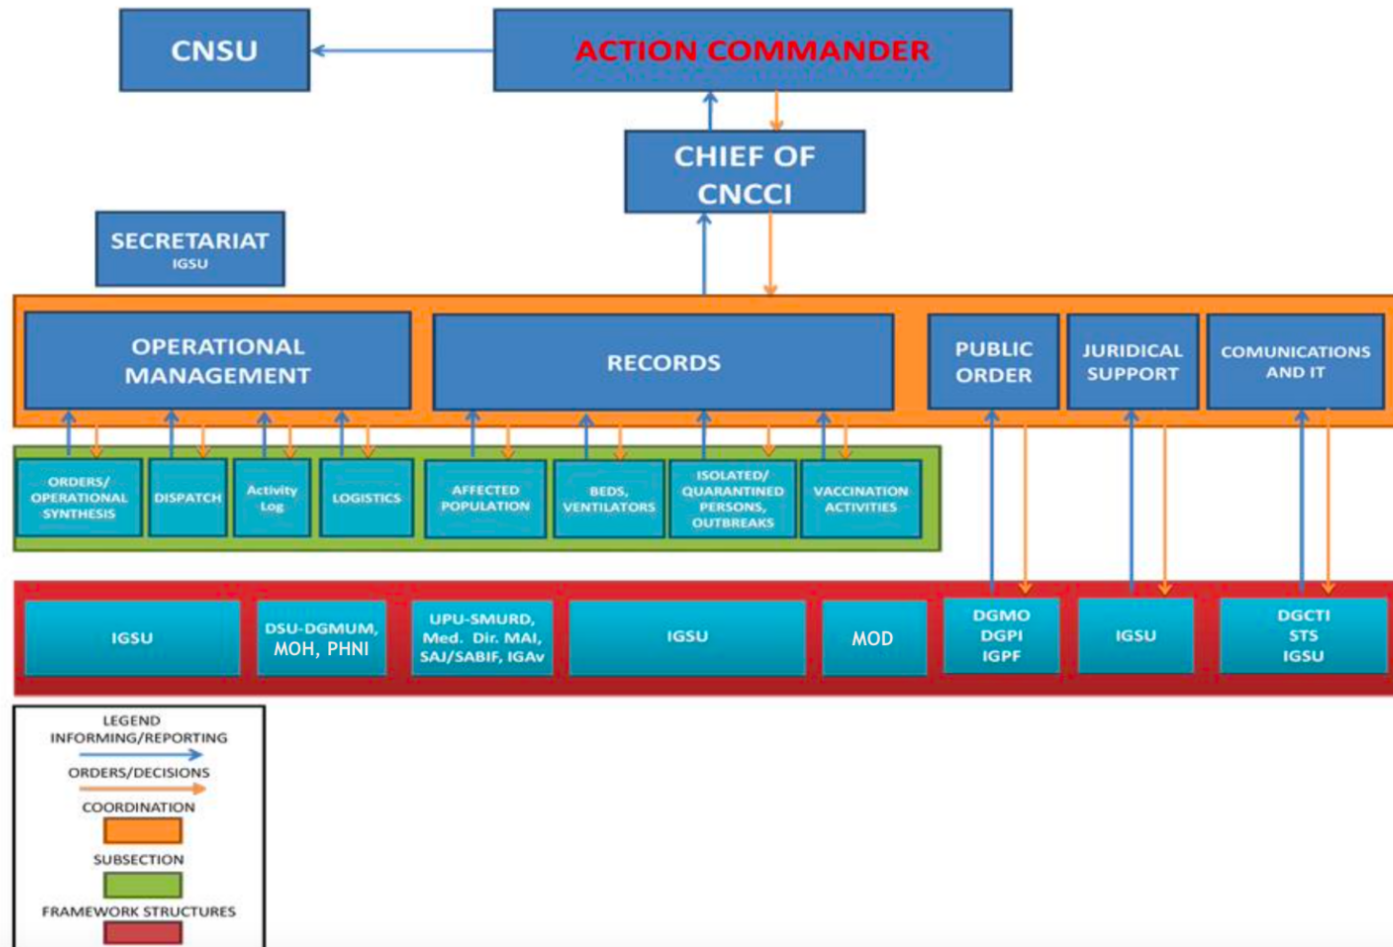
CNSU

ACTION COMMANDER

CHIEF OF CNCCI

SECRETARIAT
IGSU

OPERATIONAL MANAGEMENT

RECORDS

PUBLIC ORDER

JURIDICAL SUPPORT

COMUNICATIONS AND IT

ORDERS/ OPERATIONAL SYNTHESIS

DISPATCH

Activity Log

LOGISTICS

AFFECTED POPULATION

BEDS, VENTILATORS

ISOLATED/ QUARANTINED PERSONS, OUTBREAKS

VACCINATION ACTIVITIES

IGSU

DSU-DGMUM, MOH, PHNI

UPU-SMURD, Med. Dir. MAI, SAJ/SABIF, IGAv

IGSU

MOD

DGMO DGPI IGPF

IGSU

DGCTI STS IGSU

LEGEND
INFORMING/REPORTING
ORDERS/DECISIONS
COORDINATION
SUBSECTION
FRAMEWORK STRUCTURES